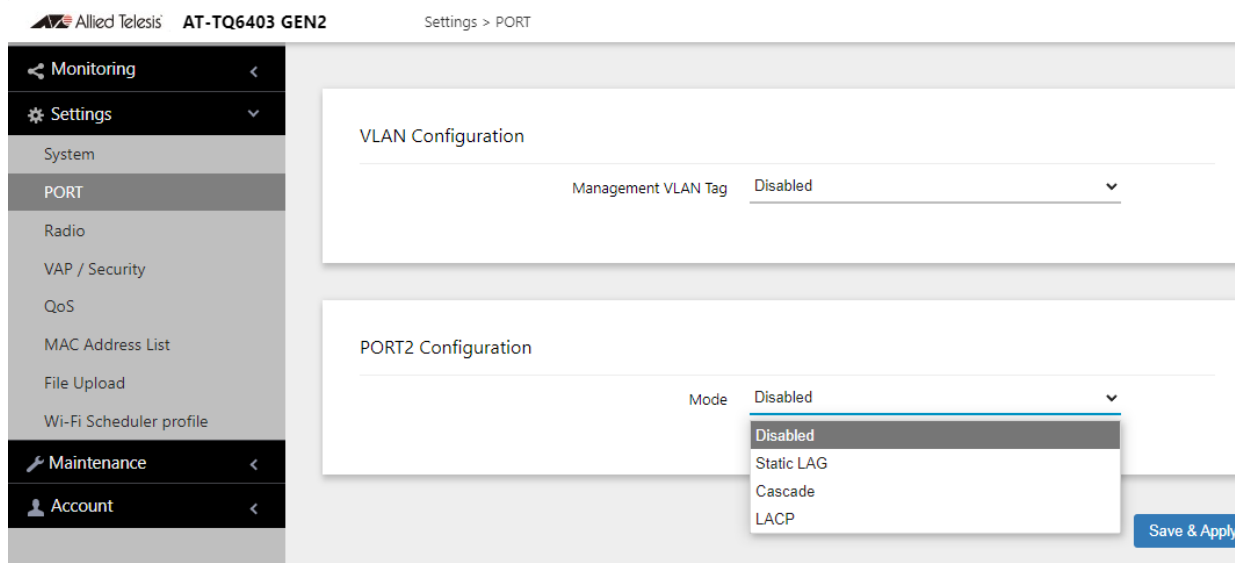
Allied Telesis AT-TQ6403 GEN2

Settings > PORT

Monitoring

Settings

System

PORT

Radio

VAP / Security

QoS

MAC Address List

File Upload

Wi-Fi Scheduler profile

Maintenance

Account

VLAN Configuration

Management VLAN Tag Disabled

PORT2 Configuration

Mode Disabled

Disabled
Static LAG
Cascade
LACP

Save & Apply